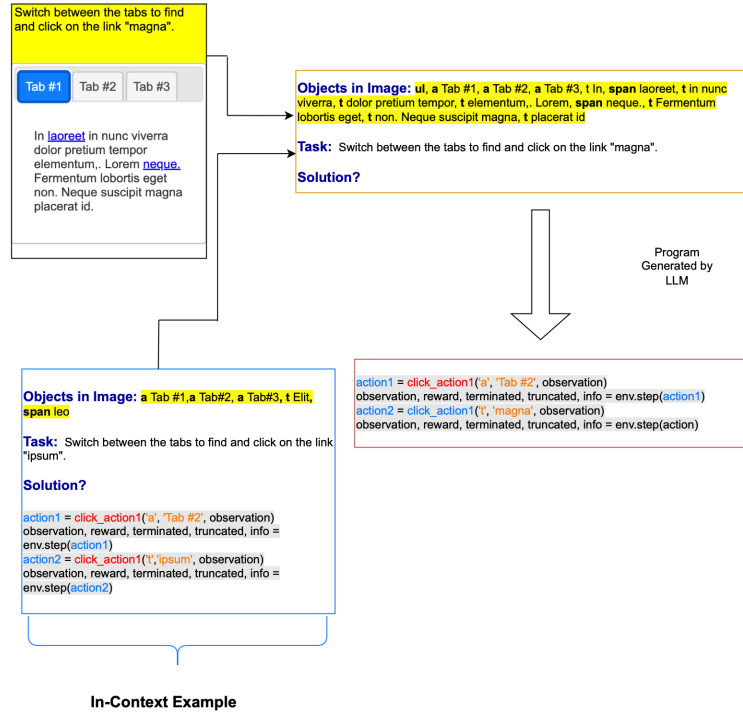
Switch between the tabs to find and click on the link "magna".

Tab #1 Tab #2 Tab #3

In laoreet in nunc viverra dolor pretium tempor elementum,. Lorem neque. Fermentum lobortis eget non. Neque suscipit magna placerat id.

**Objects in Image:** **ul**, **a** Tab #1, **a** Tab #2, **a** Tab #3, t In, **span** laoreet, **t** in nunc viverra, **t** dolor pretium tempor, **t** elementum,. Lorem, **span** neque., **t** Fermentum lobortis eget, **t** non. Neque suscipit magna, **t** placerat id

**Task:** Switch between the tabs to find and click on the link "magna".

**Solution?**

Program Generated by LLM

action1 = click_action1('a', 'Tab #2', observation)
observation, reward, terminated, truncated, info = env.step(action1)
action2 = click_action1('t', 'magna', observation)
observation, reward, terminated, truncated, info = env.step(action)

**Objects in Image:** **a** Tab #1,**a** Tab#2, **a** Tab#3, **t** Elit, **span** leo

**Task:** Switch between the tabs to find and click on the link "ipsum".

**Solution?**

action1 = click_action1('a', 'Tab #2', observation)
observation, reward, terminated, truncated, info = env.step(action1)
action2 = click_action1('t','ipsum', observation)
observation, reward, terminated, truncated, info = env.step(action2)

**In-Context Example**